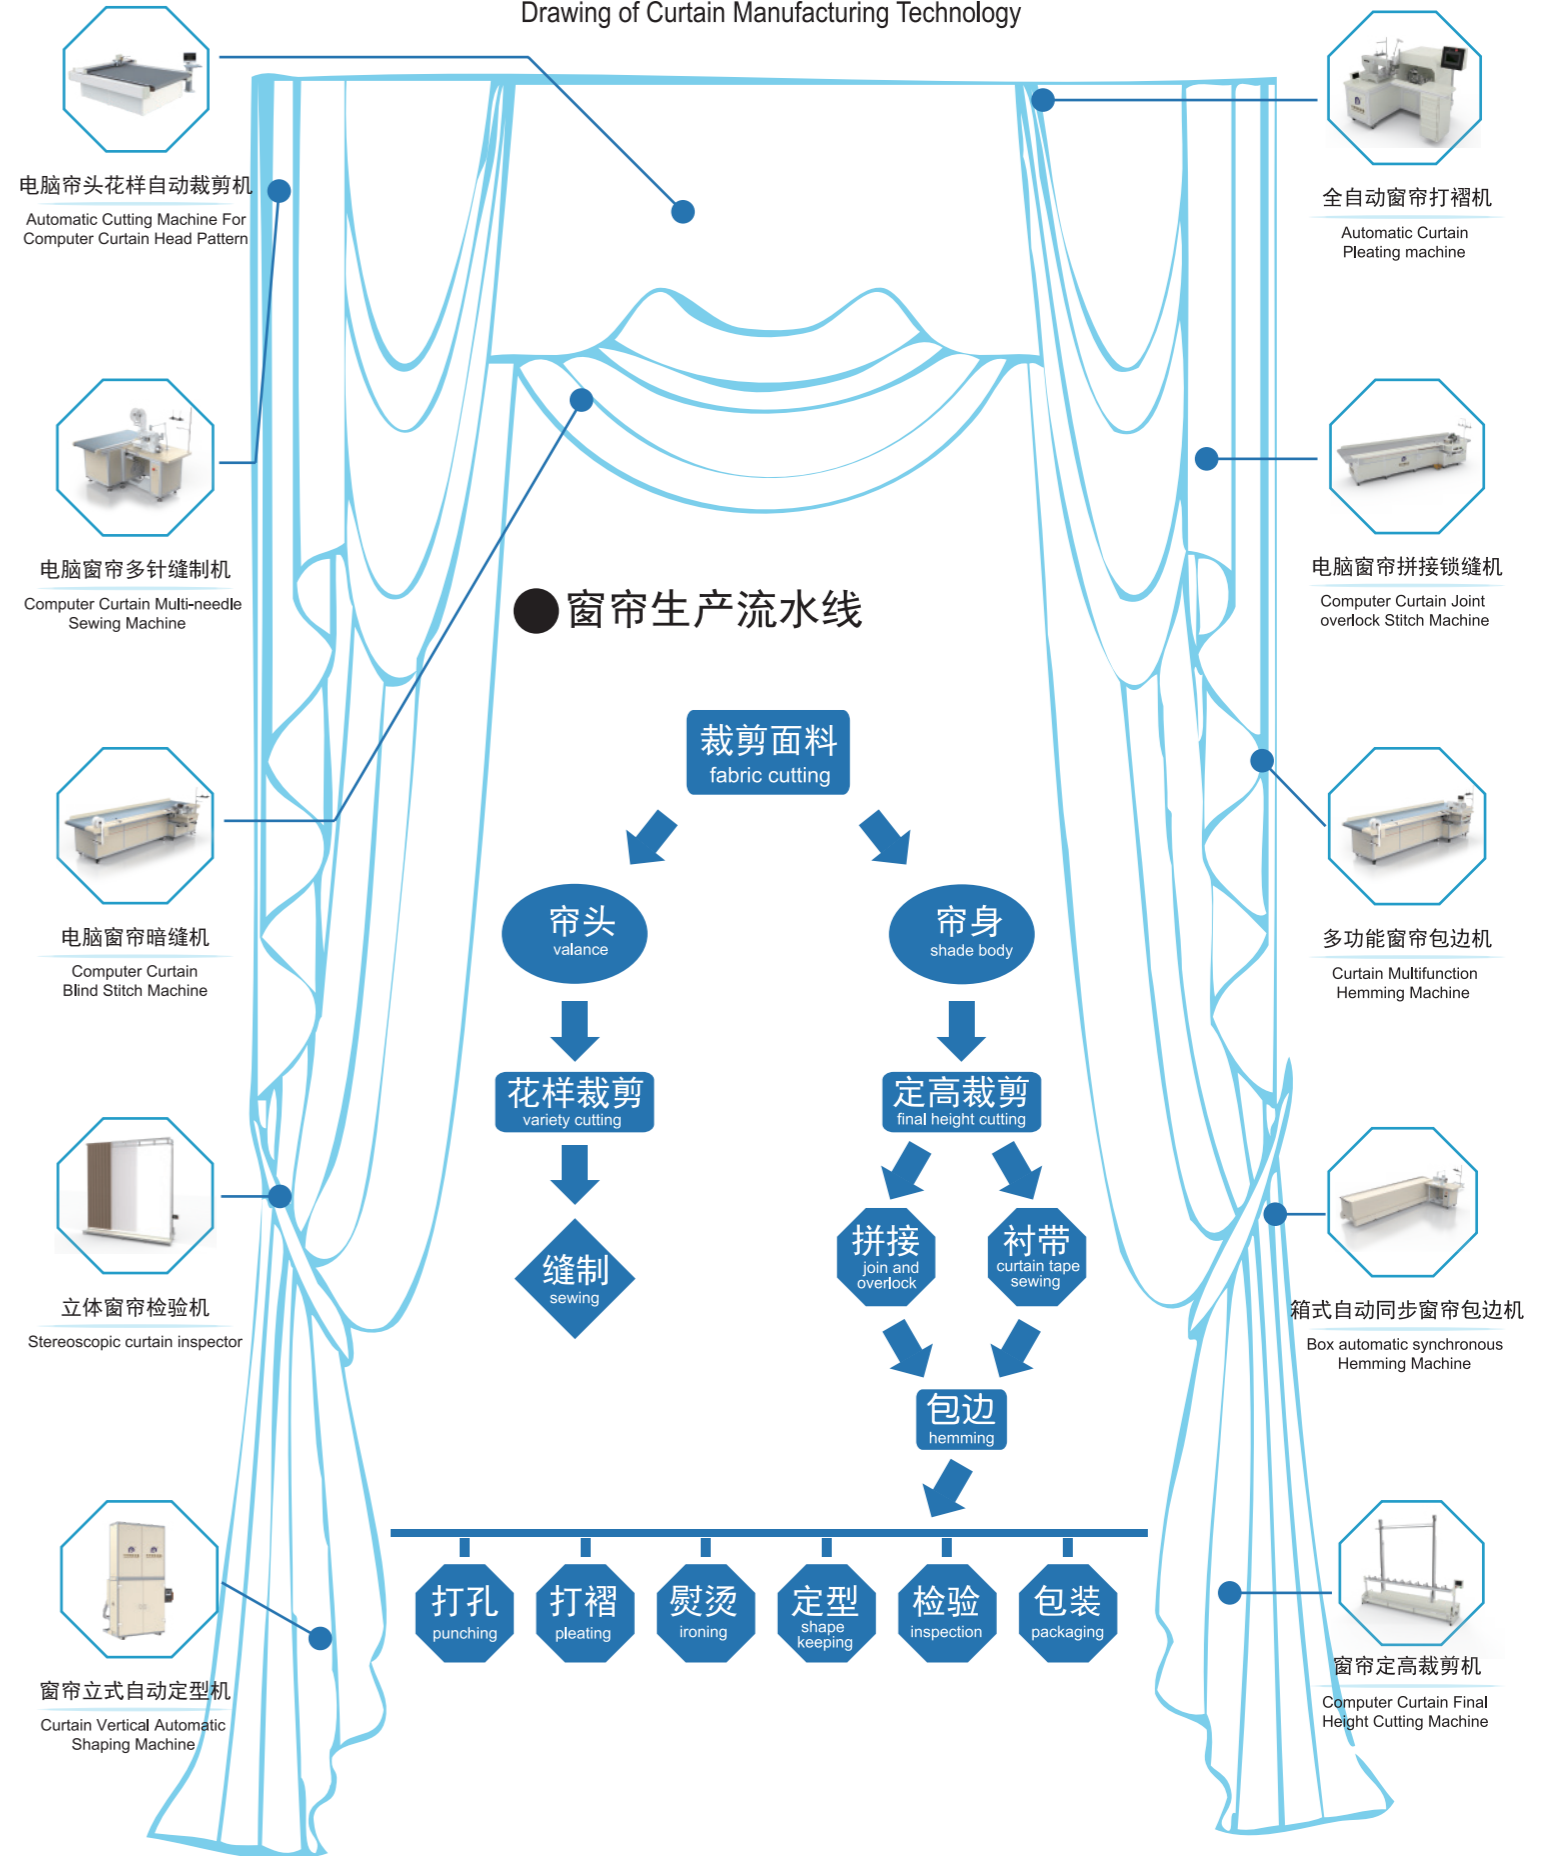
Drawing of Curtain Manufacturing Technology

电脑帘头花样自动裁剪机
Automatic Cutting Machine For Computer Curtain Head Pattern

全自动窗帘打褶机
Automatic Curtain Pleating machine

电脑窗帘多针缝制机
Computer Curtain Multi-needle Sewing Machine

电脑窗帘拼接锁缝机
Computer Curtain Joint overlock Stitch Machine

电脑窗帘暗缝机
Computer Curtain Blind Stitch Machine

多功能窗帘包边机
Curtain Multifunction Hemming Machine

立体窗帘检验机
Stereoscopic curtain inspector

箱式自动同步窗帘包边机
Box automatic synchronous Hemming Machine

窗帘立式自动定型机
Curtain Vertical Automatic Shaping Machine

窗帘定高裁剪机
Computer Curtain Final Height Cutting Machine

●窗帘生产流水线

裁剪面料
fabric cutting

帘头
valance

帘身
shade body

花样裁剪
variety cutting

定高裁剪
final height cutting

缝制
sewing

拼接
join and overlock

衬带
curtain tape sewing

包边
hemming

打孔
punching

打褶
pleating

熨烫
ironing

定型
shape keeping

检验
inspection

包装
packaging